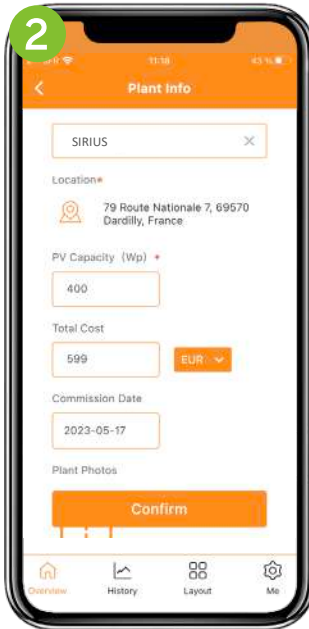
2

SFR

11:16

43 %

Plant Info

SIRIUS

Location*

79 Route Nationale 7, 69570 Dardilly, France

PV Capacity (Wp) *

400

Total Cost

599

EUR

Commission Date

2023-05-17

Plant Photos

Confirm

Overview

History

Layout

Me